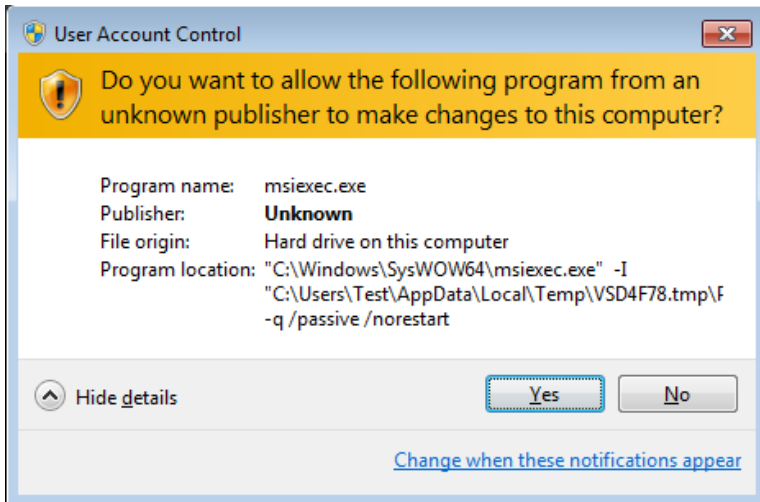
User Account Control

Do you want to allow the following program from an unknown publisher to make changes to this computer?

Program name: msiexec.exe
Publisher: **Unknown**
File origin: Hard drive on this computer
Program location: "C:\Windows\SysWOW64\msiexec.exe" -I "C:\Users\Test\AppData\Local\Temp\VSD4F78.tmp\F -q /passive /norestart

Hide details

Yes

No

Change when these notifications appear